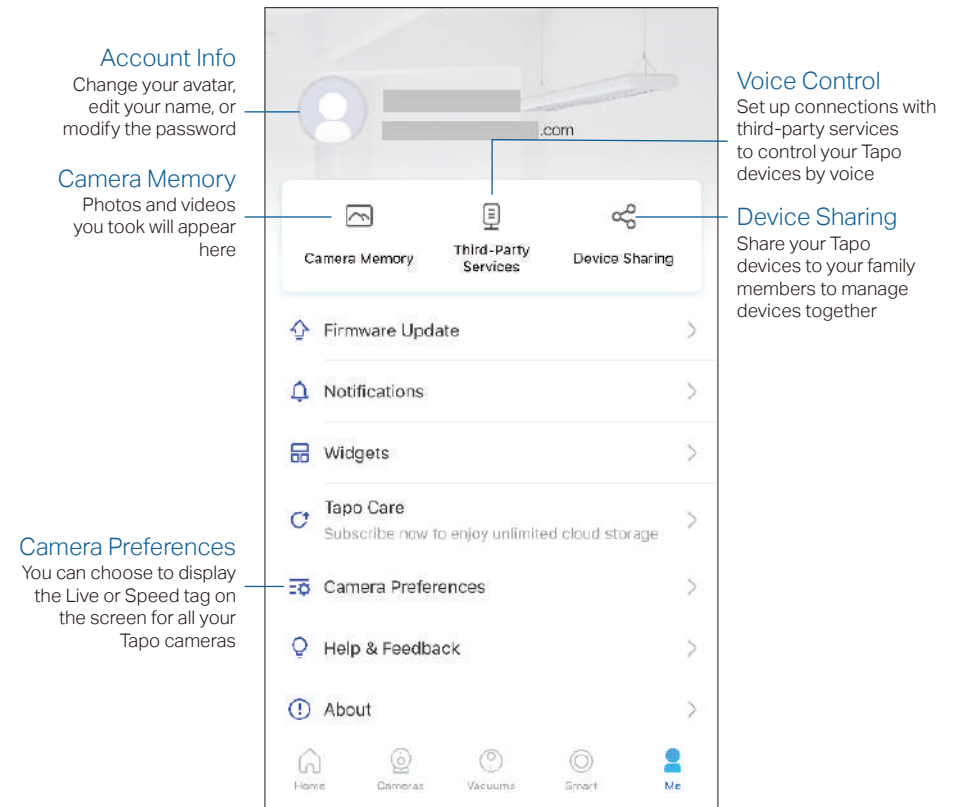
Account Info
Change your avatar, edit your name, or modify the password

Camera Memory
Photos and videos you took will appear here

Camera Preferences
You can choose to display the Live or Speed tag on the screen for all your Tapo cameras

.com

Camera Memory

Third-Party Services

Device Sharing

Firmware Update

Notifications

Widgets

Tapo Care
Subscribe now to enjoy unlimited cloud storage

Camera Preferences

Help & Feedback

About

Home Cameras Vacuums Smart Me

Voice Control
Set up connections with third-party services to control your Tapo devices by voice

Device Sharing
Share your Tapo devices to your family members to manage devices together